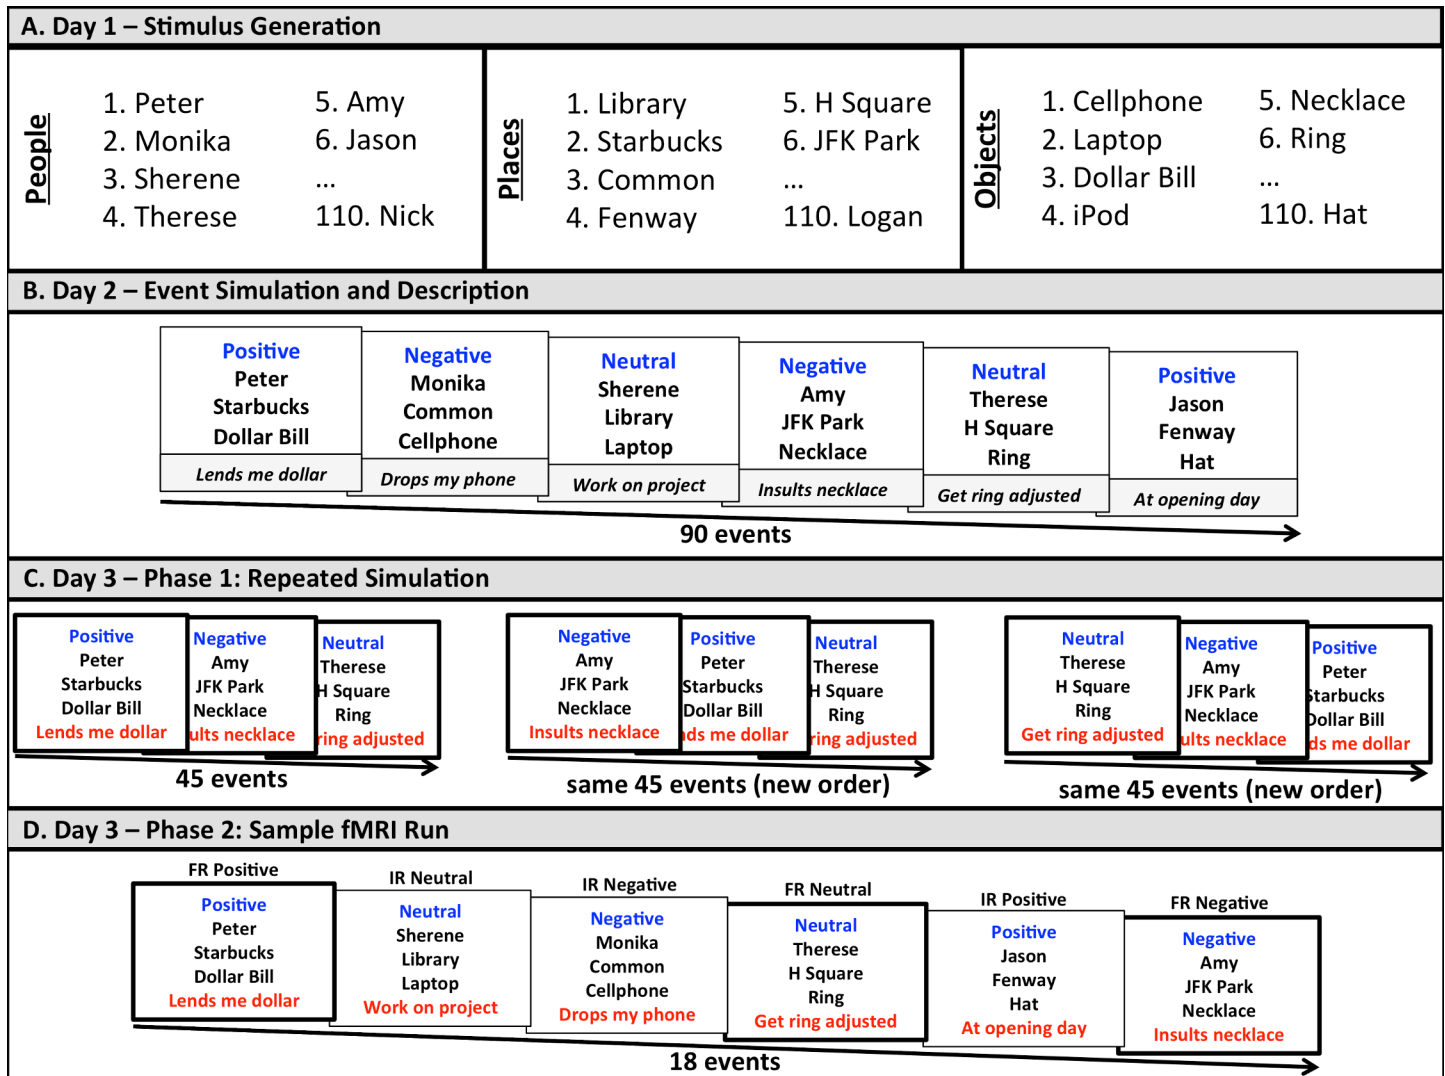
A. Day 1 – Stimulus Generation

People

1. Peter
2. Monika
3. Sherene
4. Therese

5. Amy
6. Jason
...
110. Nick

Places

1. Library
2. Starbucks
3. Common
4. Fenway

5. H Square
6. JFK Park
...
110. Logan

Objects

1. Cellphone
2. Laptop
3. Dollar Bill
4. iPod

5. Necklace
6. Ring
...
110. Hat

B. Day 2 – Event Simulation and Description

Positive
Peter
Starbucks
Dollar Bill
Lends me dollar

Negative
Monika
Common
Cellphone
Drops my phone

Neutral
Sherene
Library
Laptop
Work on project

Negative
Amy
JFK Park
Necklace
Insults necklace

Neutral
Therese
H Square
Ring
Get ring adjusted

Positive
Jason
Fenway
Hat
At opening day

90 events

C. Day 3 – Phase 1: Repeated Simulation

Positive
Peter
Starbucks
Dollar Bill
Lends me dollar

Negative
Amy
JFK Park
Necklace
ults necklace

Neutral
Therese
H Square
Ring
ring adjusted

45 events

Negative
Amy
JFK Park
Necklace
Insults necklace

Positive
Peter
Starbucks
Dollar Bill
ds me dollar

Neutral
Therese
H Square
Ring
ring adjusted

same 45 events (new order)

Neutral
Therese
H Square
Ring
Get ring adjusted

Negative
Amy
JFK Park
Necklace
ults necklace

Positive
Peter
Starbucks
Dollar Bill
ds me dollar

same 45 events (new order)

D. Day 3 – Phase 2: Sample fMRI Run

FR Positive
Positive
Peter
Starbucks
Dollar Bill
Lends me dollar

IR Neutral
Neutral
Sherene
Library
Laptop
Work on project

IR Negative
Negative
Monika
Common
Cellphone
Drops my phone

FR Neutral
Neutral
Therese
H Square
Ring
Get ring adjusted

IR Positive
Positive
Jason
Fenway
Hat
At opening day

FR Negative
Negative
Amy
JFK Park
Necklace
Insults necklace

18 events